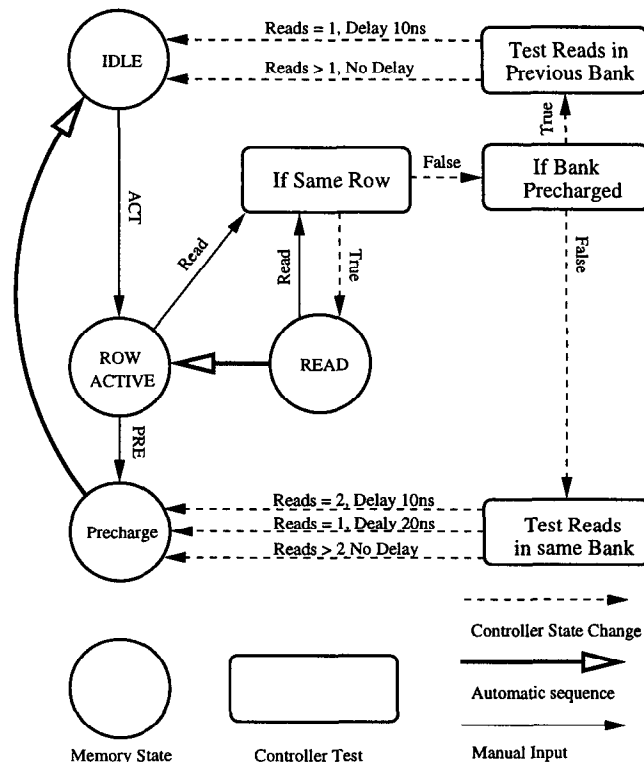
IDLE

Reads = 1, Delay 10ns

Reads > 1, No Delay

Test Reads in Previous Bank

True

ACT

If Same Row

False

If Bank Precharged

Read

Read

True

False

ROW ACTIVE

READ

PRE

Reads = 2, Delay 10ns

Reads = 1, Dealy 20ns

Reads > 2 No Delay

Precharge

Test Reads in same Bank

Controller State Change

Automatic sequence

Manual Input

Memory State

Controller Test